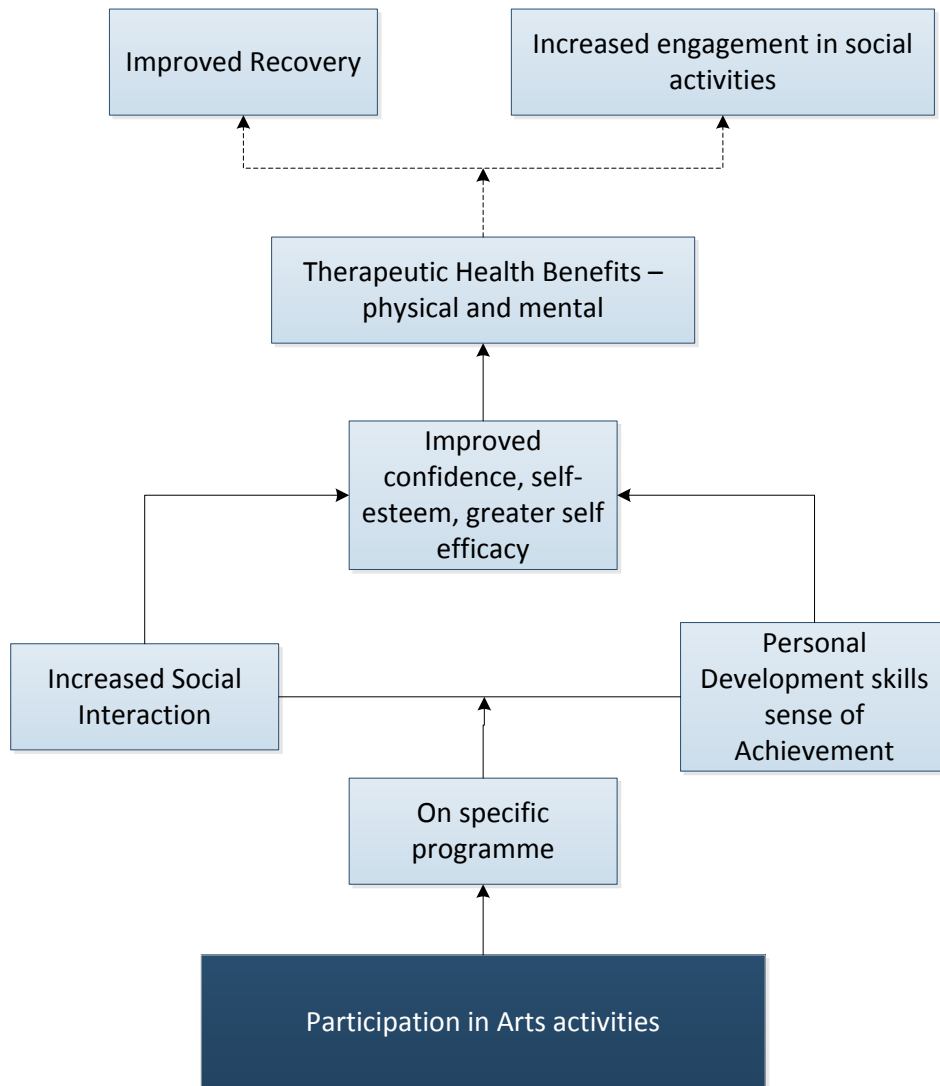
Improved Recovery

Increased engagement in social activities

Therapeutic Health Benefits – physical and mental

Improved confidence, self-esteem, greater self efficacy

Increased Social Interaction

Personal Development skills sense of Achievement

On specific programme

Participation in Arts activities